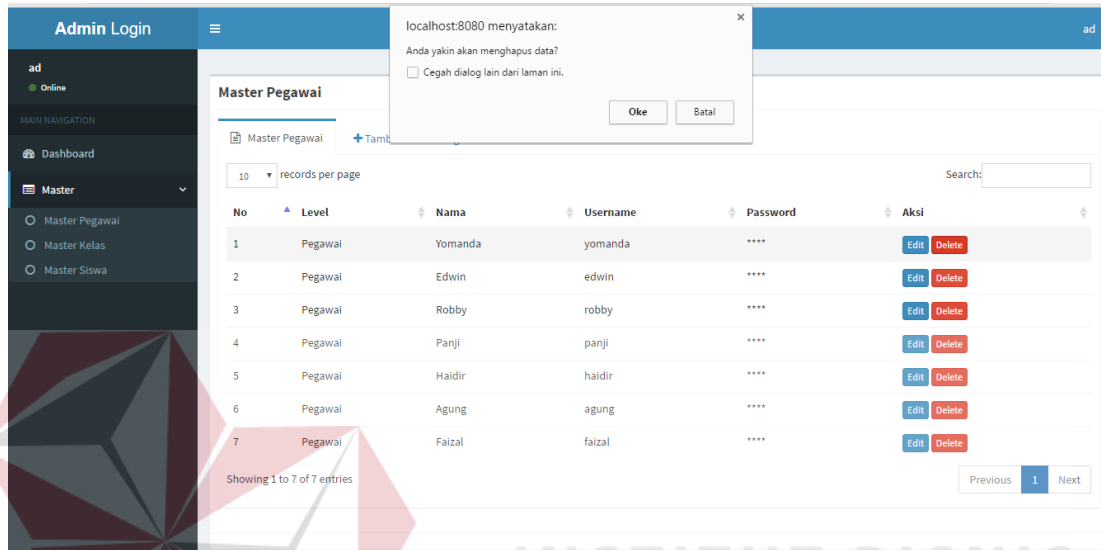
Admin Login

ad
Online

MAIN NAVIGATION

Dashboard

Master

Master Pegawai

Master Kelas

Master Siswa

≡

ad

localhost:8080 menyatakan:

×

Anda yakin akan menghapus data?

Cegah dialog lain dari laman ini.

Oke

Batal

Master Pegawai

Master Pegawai

+Tamb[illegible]

10 records per page

Search:

| No | Level | Nama | Username | Password | Aksi |
|---|---|---|---|---|---|
| 1 | Pegawai | Yomanda | yomanda | **** | Edit Delete |
| 2 | Pegawai | Edwin | edwin | **** | Edit Delete |
| 3 | Pegawai | Robby | robby | **** | Edit Delete |
| 4 | Pegawai | Panji | panji | **** | Edit Delete |
| 5 | Pegawai | Haidir | haidir | **** | Edit Delete |
| 6 | Pegawai | Agung | agung | **** | Edit Delete |
| 7 | Pegawai | Faizal | faizal | **** | Edit Delete |

Showing 1 to 7 of 7 entries

Previous

1

Next